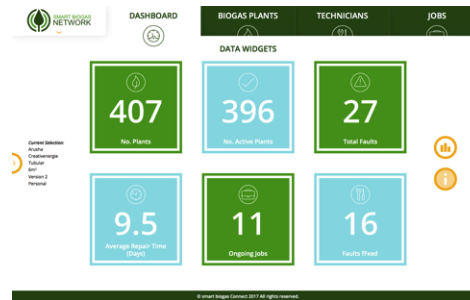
SMART BIOGAS NETWORK

DASHBOARD

BIOGAS PLANTS

TECHNICIANS

JOBS

DATA WIDGETS

407
No. Plants

396
No. Active Plants

27
Total Faults

Current Selection
Arusha
Createnergie
Tubular
6m³
Version 2
Personal

9.5
Average Repair Time (Days)

11
Ongoing Jobs

16
Faults Fixed

© smart biogas Connect 2017 All rights reserved.